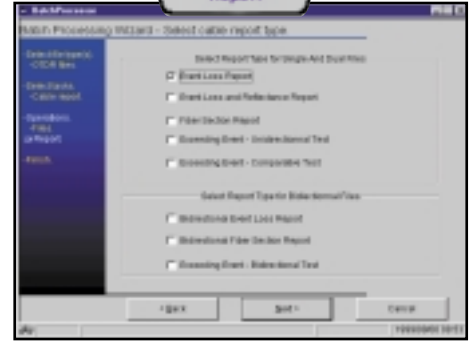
BatchProcessor

Batch Processing Wizard - Select cable report type

Select file(s) - OTDR files

Select fiber - Cable report

Operations - Files

Report

Finish

Select Report Type for Single And Dual Files

☑ Event Loss Report

☐ Event Loss and Reflectance Report

☐ Fiber Section Report

☐ Exceeding Event - Unidirectional Test

☐ Exceeding Event - Comparative Test

Select Report Type for Bidirectional Files

☐ Bidirectional Event Loss Report

☐ Bidirectional Fiber Section Report

☐ Exceeding Event - Bidirectional Test

< Back

Next >

Cancel

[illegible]